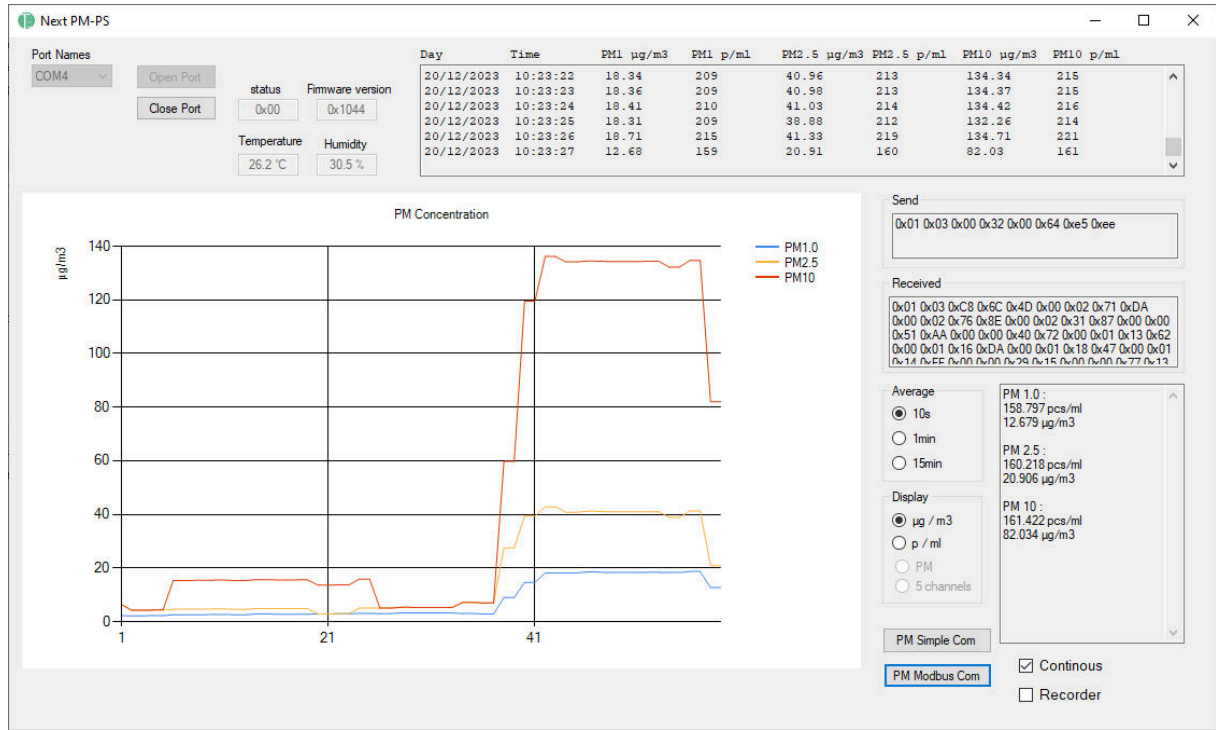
Next PM-PS

Port Names
COM4
Open Port
Close Port
status
0x00
Firmware version
0x1044
Temperature
26.2 °C
Humidity
30.5 %

| Day | Time | PM1 µg/m3 | PM1 p/ml | PM2.5 µg/m3 | PM2.5 p/ml | PM10 µg/m3 | PM10 p/ml |
|---|---|---|---|---|---|---|---|
| 20/12/2023 | 10:23:22 | 18.34 | 209 | 40.96 | 213 | 134.34 | 215 |
| 20/12/2023 | 10:23:23 | 18.36 | 209 | 40.98 | 213 | 134.37 | 215 |
| 20/12/2023 | 10:23:24 | 18.41 | 210 | 41.03 | 214 | 134.42 | 216 |
| 20/12/2023 | 10:23:25 | 18.31 | 209 | 38.88 | 212 | 132.26 | 214 |
| 20/12/2023 | 10:23:26 | 18.71 | 215 | 41.33 | 219 | 134.71 | 221 |
| 20/12/2023 | 10:23:27 | 12.68 | 159 | 20.91 | 160 | 82.03 | 161 |

PM Concentration
µg/m3
140
120
100
80
60
40
20
0
1
21
41
PM1.0
PM2.5
PM10

Send
0x01 0x03 0x00 0x32 0x00 0x64 0xe5 0xee

Received
0x01 0x03 0xC8 0x6C 0x4D 0x00 0x02 0x71 0xDA 0x00 0x02 0x76 0x8E 0x00 0x02 0x31 0x87 0x00 0x00 0x51 0xAA 0x00 0x00 0x40 0x72 0x00 0x01 0x13 0x62 0x00 0x01 0x16 0xDA 0x00 0x01 0x18 0x47 0x00 0x01 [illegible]

Average
10s
1min
15min

Display
µg / m3
p / ml
PM
5 channels

PM 1.0 :
158.797 pcs/ml
12.679 µg/m3

PM 2.5 :
160.218 pcs/ml
20.906 µg/m3

PM 10 :
161.422 pcs/ml
82.034 µg/m3

PM Simple Com
PM Modbus Com
Continous
Recorder